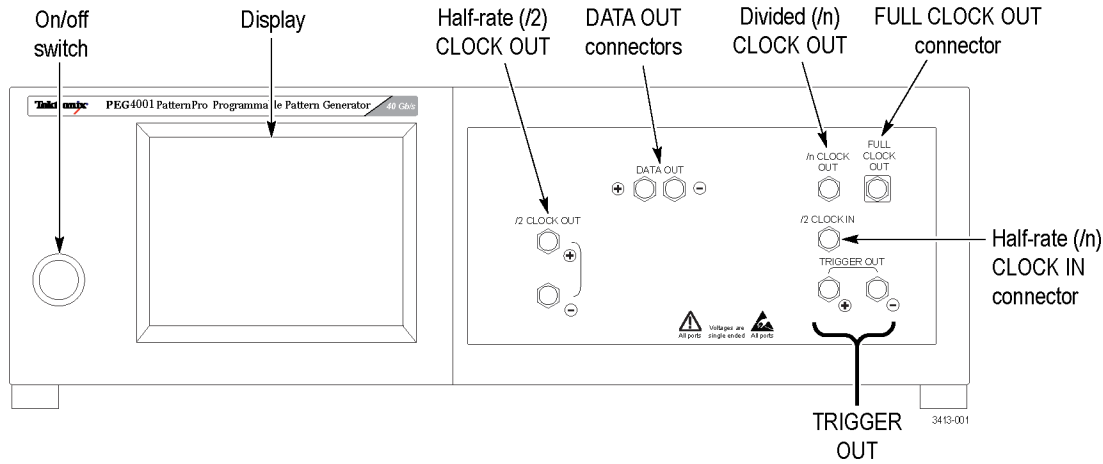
On/off switch

Display

Half-rate (/2) CLOCK OUT

DATA OUT connectors

Divided (/n) CLOCK OUT

FULL CLOCK OUT connector

Tektronix PEG4001 PatternPro Programmable Pattern Generator 40 Gb/s

DATA OUT

+ −

/n CLOCK OUT

FULL CLOCK OUT

/2 CLOCK OUT

+

−

/2 CLOCK IN

TRIGGER OUT

+ −

All ports Voltages are single ended All ports

Half-rate (/n) CLOCK IN connector

TRIGGER OUT

3413-001